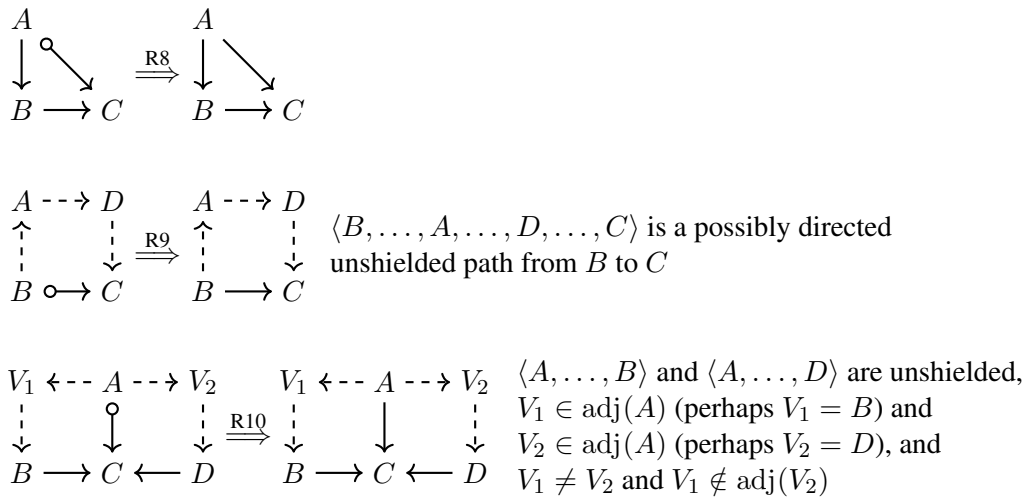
A

B → C  $\overset{\text{R8}}{\Longrightarrow}$  A

B → C

A - - → D

B ∘→ C  $\overset{\text{R9}}{\Longrightarrow}$  A - - → D

B → C

$\langle B, \ldots, A, \ldots, D, \ldots, C \rangle$ is a possibly directed unshielded path from $B$ to $C$

$V_1$ ← - - A - - → $V_2$

B → C ← D  $\overset{\text{R10}}{\Longrightarrow}$  $V_1$ ← - - A - - → $V_2$

B → C ← D

$\langle A, \ldots, B \rangle$ and $\langle A, \ldots, D \rangle$ are unshielded, $V_1 \in \mathrm{adj}(A)$ (perhaps $V_1 = B$) and $V_2 \in \mathrm{adj}(A)$ (perhaps $V_2 = D$), and $V_1 \neq V_2$ and $V_1 \notin \mathrm{adj}(V_2)$